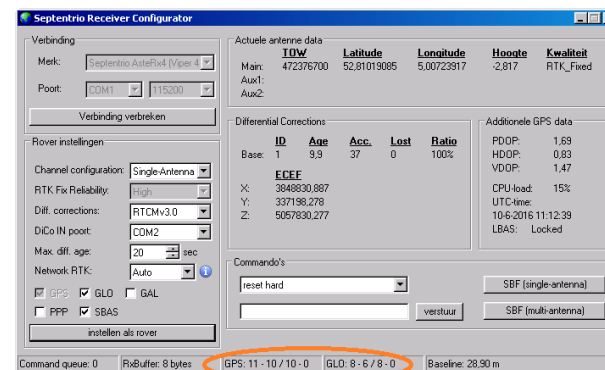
Septentrio Receiver Configurator

Verbinding
Merk: Septentrio AsteRx4 (Viper 4
Poort: COM1 115200
Verbinding verbreken

Rover instellingen
Channel configuration: Single-Antenna
RTK Fix Reliability: High
Diff. corrections: RTCMv3.0
DiCo IN poort: COM2
Max. diff. age: 20 sec
Network RTK: Auto
GPS GLO GAL
PPP SBAS
instellen als rover

Actuele antenne data
| | TOW | Latitude | Longitude | Hoogte | Kwaliteit |
|---|---|---|---|---|---|
| Main: | 472376700 | 52,81019085 | 5,00723917 | -2,817 | RTK_Fixed |
| Aux1: | | | | | |
| Aux2: | | | | | |

Differential Corrections
| | ID | Age | Acc. | Lost | Ratio |
|---|---|---|---|---|---|
| Base: | 1 | 9,9 | 37 | 0 | 100% |

ECEF
X: 3848830,887
Y: 337198,278
Z: 5057830,277

Additionele GPS data
PDOP: 1,69
HDOP: 0,83
VDOP: 1,47
CPU-load: 15%
UTC-time:
10-6-2016 11:12:39
LBAS: Locked

Commando's
reset hard
verstuur
SBF (single-antenna)
SBF (multi-antenna)

Command queue: 0 | RxBuffer: 8 bytes | GPS: 11 - 10 / 10 - 0 | GLO: 8 - 6 / 8 - 0 | Baseline: 28,90 m